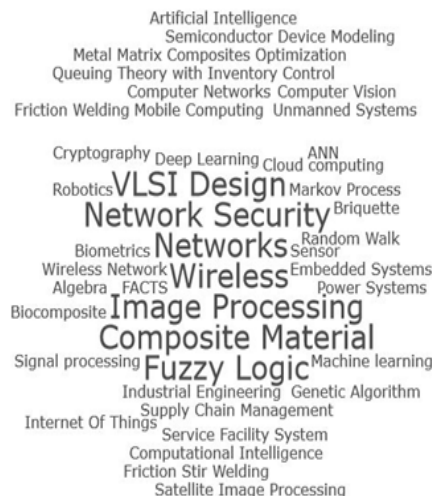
Artificial Intelligence
Semiconductor Device Modeling
Metal Matrix Composites Optimization
Queuing Theory with Inventory Control
Computer Networks Computer Vision
Friction Welding Mobile Computing Unmanned Systems

Cryptography Deep Learning Cloud ANN computing
Robotics VLSI Design Markov Process
Network Security Briquette
Biometrics Networks Sensor Random Walk
Wireless Network Wireless Embedded Systems
Algebra FACTS Power Systems
Biocomposite Image Processing
Composite Material
Signal processing Fuzzy Logic Machine learning
Industrial Engineering Genetic Algorithm
Internet Of Things Supply Chain Management
Service Facility System
Computational Intelligence
Friction Stir Welding
Satellite Image Processing